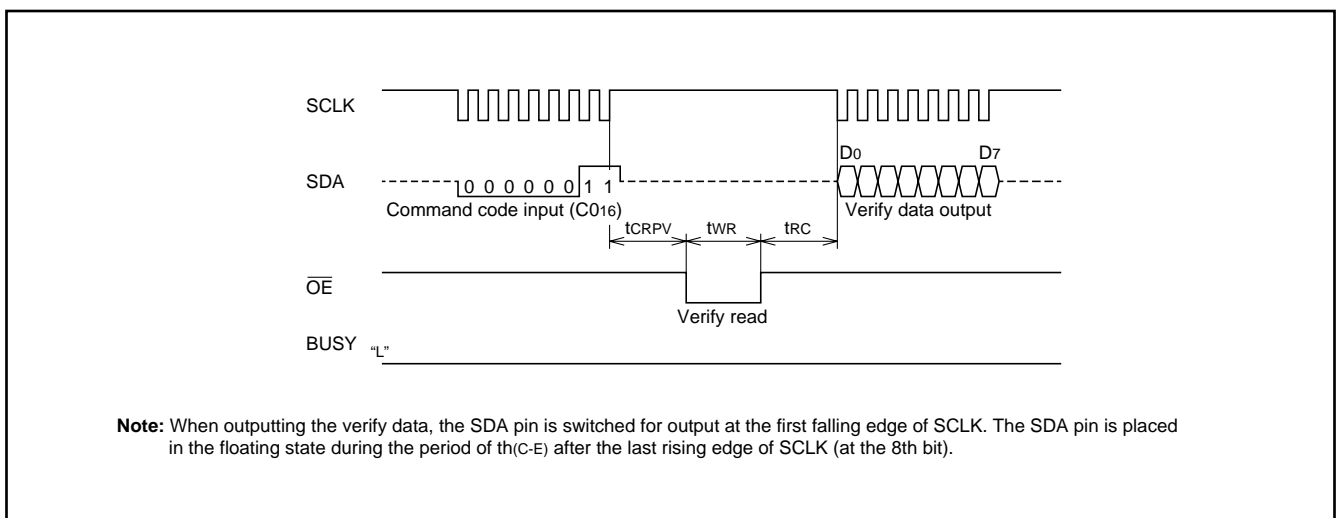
SCLK

SDA

0 0 0 0 0 0 1 1

Command code input ($C0_{16}$)

$D_0$

$D_7$

Verify data output

$t_{CRPV}$

$t_{WR}$

$t_{RC}$

$\overline{OE}$

Verify read

BUSY “L”

**Note:** When outputting the verify data, the SDA pin is switched for output at the first falling edge of SCLK. The SDA pin is placed in the floating state during the period of $t_{h(C-E)}$ after the last rising edge of SCLK (at the 8th bit).